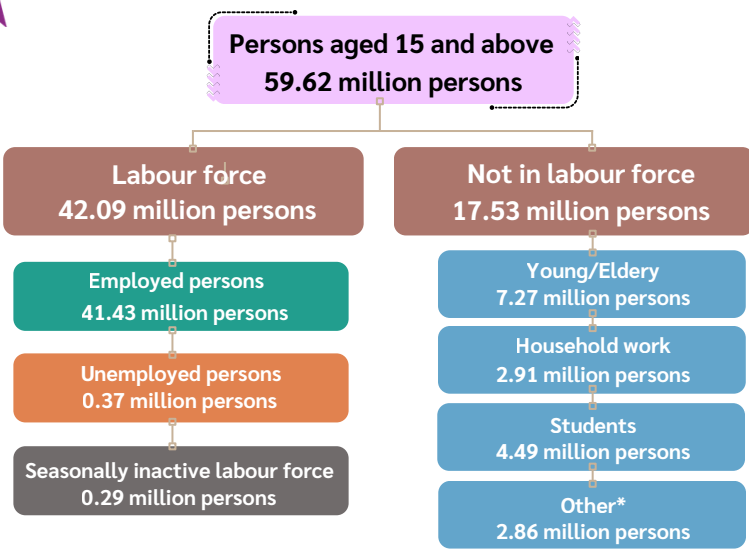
Persons aged 15 and above
59.62 million persons

Labour force
42.09 million persons

Employed persons
41.43 million persons

Unemployed persons
0.37 million persons

Seasonally inactive labour force
0.29 million persons

Not in labour force
17.53 million persons

Young/Eldery
7.27 million persons

Household work
2.91 million persons

Students
4.49 million persons

Other*
2.86 million persons